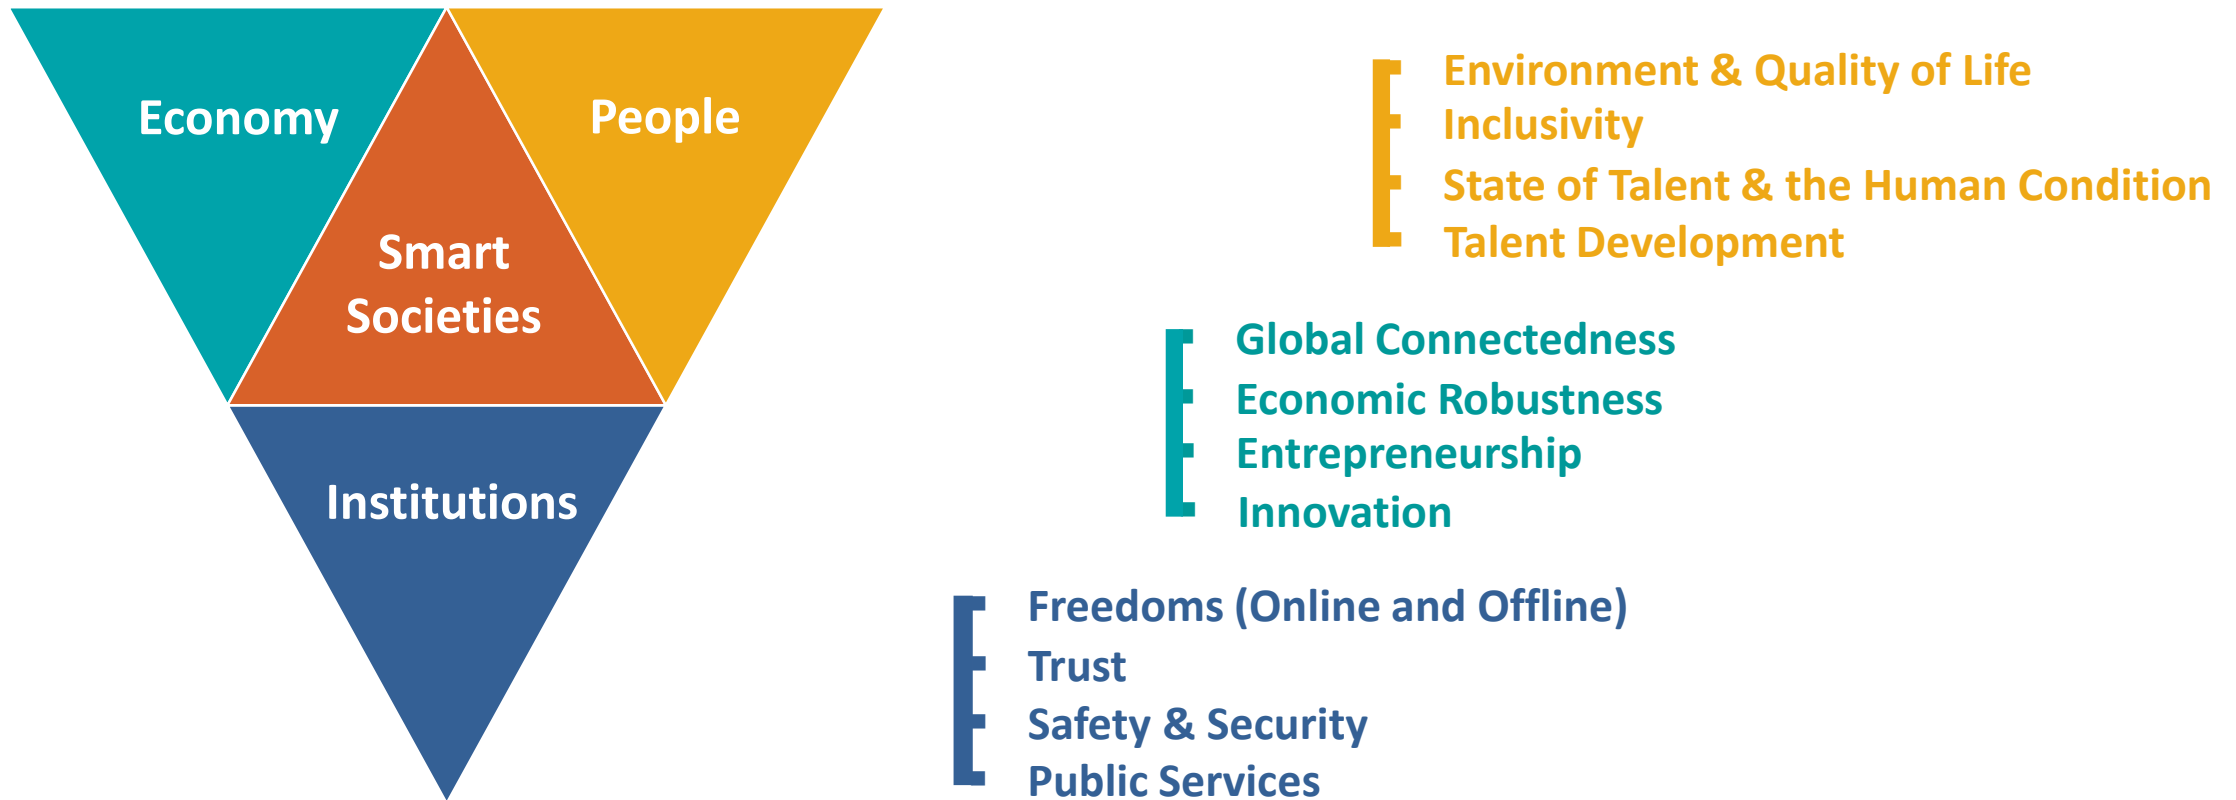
Economy

People

Smart Societies

Institutions

Environment & Quality of Life
Inclusivity
State of Talent & the Human Condition
Talent Development

Global Connectedness
Economic Robustness
Entrepreneurship
Innovation

Freedoms (Online and Offline)
Trust
Safety & Security
Public Services